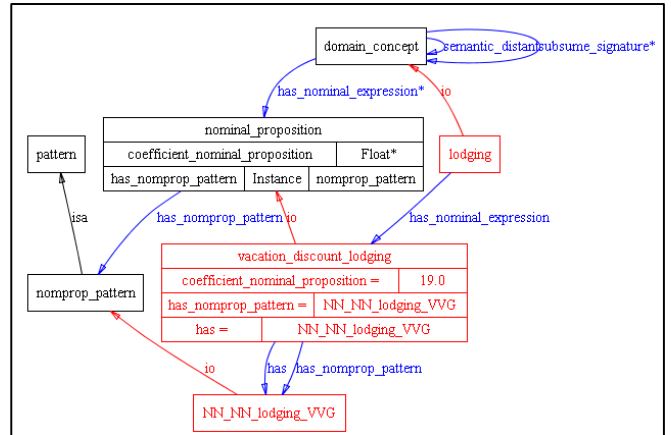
domain_concept

semantic_distant

subsume_signature*

has_nominal_expression*

io

nominal_proposition

| coefficient_nominal_proposition | | Float* |
|---|---|---|
| has_nomprop_pattern | Instance | nomprop_pattern |

pattern

lodging

isa

has_nomprop_pattern

io

has_nominal_expression

vacation_discount_lodging

| coefficient_nominal_proposition = | 19.0 |
|---|---|
| has_nomprop_pattern = | NN_NN_lodging_VVG |
| has = | NN_NN_lodging_VVG |

nomprop_pattern

io

has

has_nomprop_pattern

NN_NN_lodging_VVG